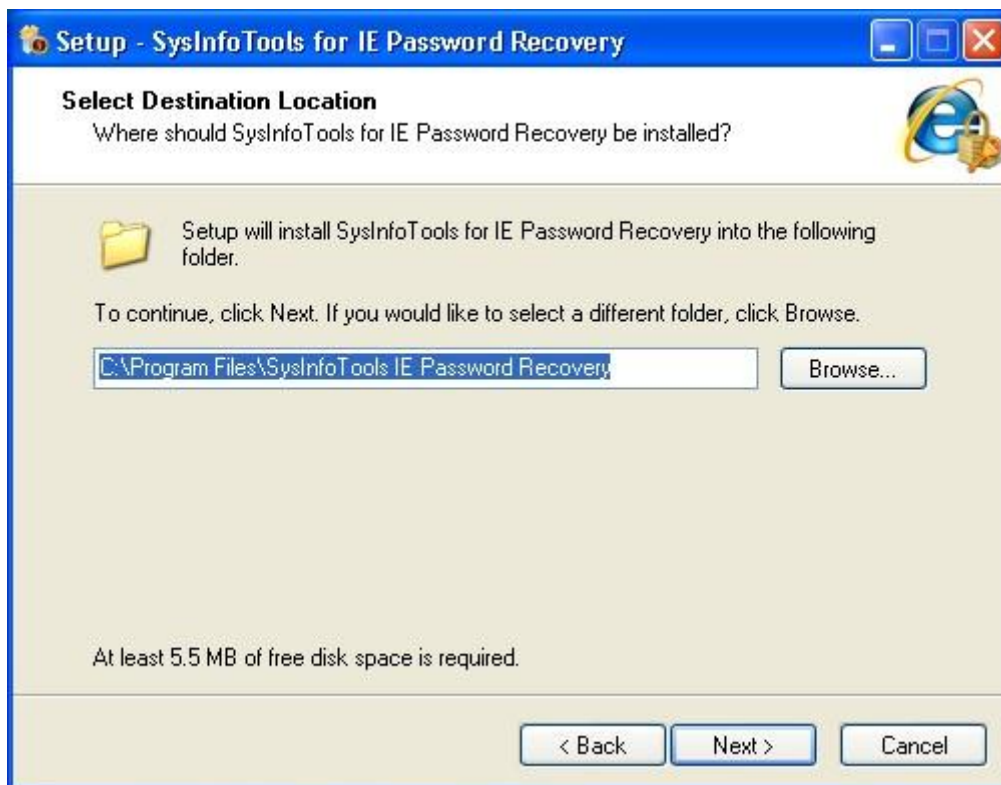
Setup - SysInfoTools for IE Password Recovery

Select Destination Location
Where should SysInfoTools for IE Password Recovery be installed?

Setup will install SysInfoTools for IE Password Recovery into the following folder.

To continue, click Next. If you would like to select a different folder, click Browse.

C:\Program Files\SysInfoTools IE Password Recovery

Browse...

At least 5.5 MB of free disk space is required.

< Back

Next >

Cancel